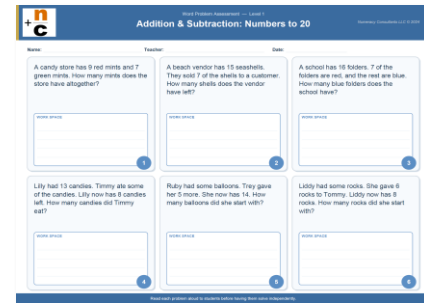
+ n c

Word Problem Assessment — Level 1

Addition & Subtraction: Numbers to 20

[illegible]

Name:

Teacher:

Date:

A candy store has 9 red mints and 7 green mints. How many mints does the store have altogether?

WORK SPACE

1

A beach vendor has 15 seashells. They sold 7 of the shells to a customer. How many shells does the vendor have left?

WORK SPACE

2

A school has 16 folders. 7 of the folders are red, and the rest are blue. How many blue folders does the school have?

WORK SPACE

3

Lilly had 13 candies. Timmy ate some of the candies. Lilly now has 8 candies left. How many candies did Timmy eat?

WORK SPACE

4

Ruby had some balloons. Trey gave her 5 more. She now has 14. How many balloons did she start with?

WORK SPACE

5

Liddy had some rocks. She gave 6 rocks to Tommy. Liddy now has 9 rocks. How many rocks did she start with?

WORK SPACE

6

Read each problem aloud to students before having them solve independently.